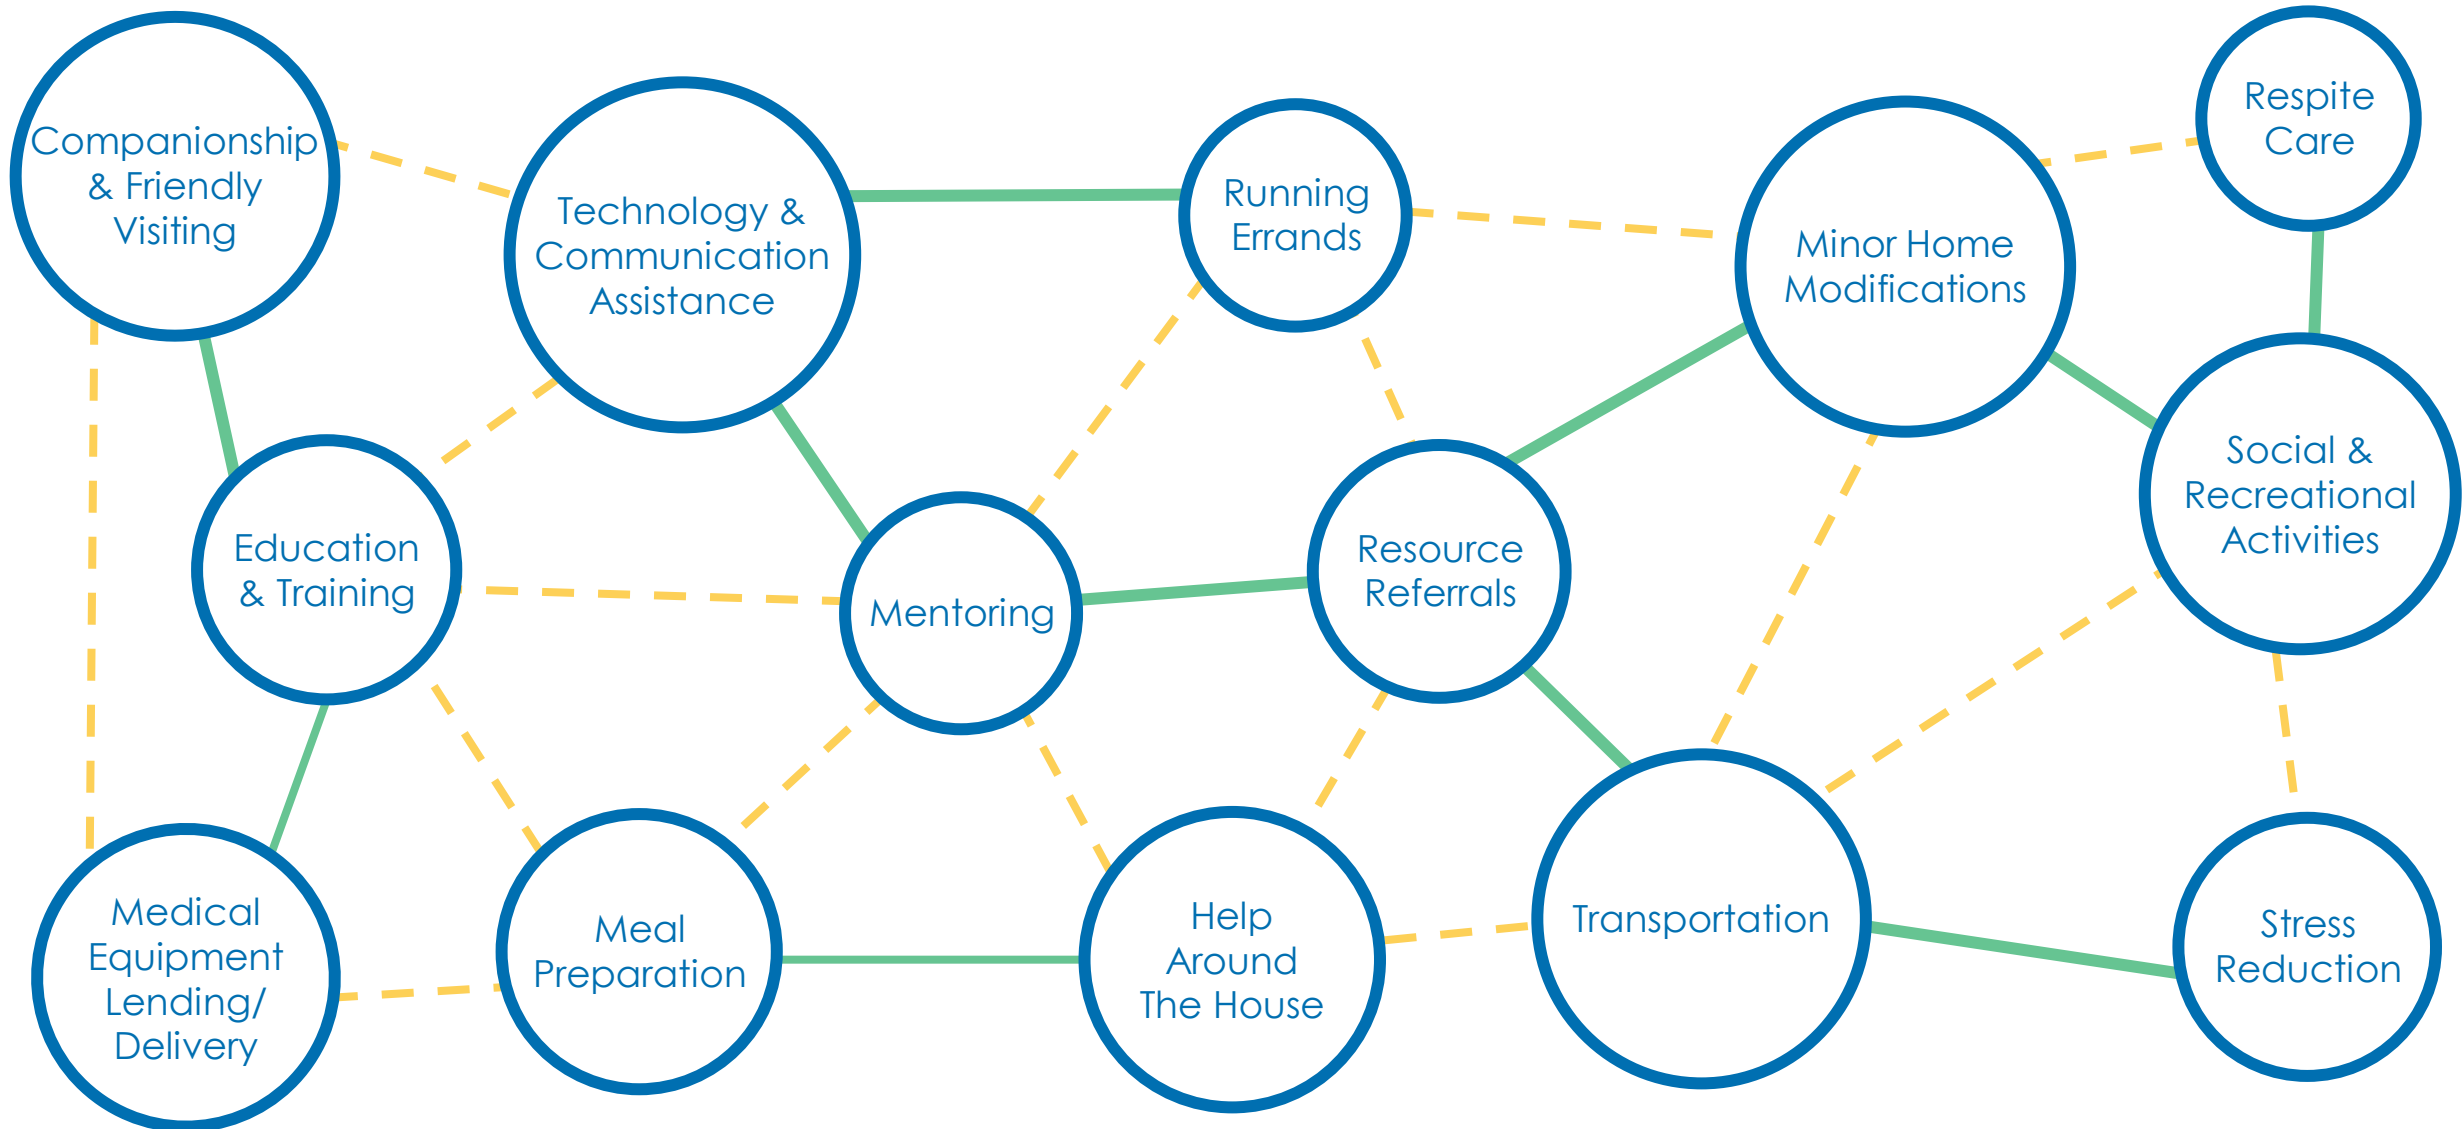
Companionship & Friendly Visiting

Technology & Communication Assistance

Running Errands

Minor Home Modifications

Respite Care

Education & Training

Mentoring

Resource Referrals

Social & Recreational Activities

Medical Equipment Lending/ Delivery

Meal Preparation

Help Around The House

Transportation

Stress Reduction